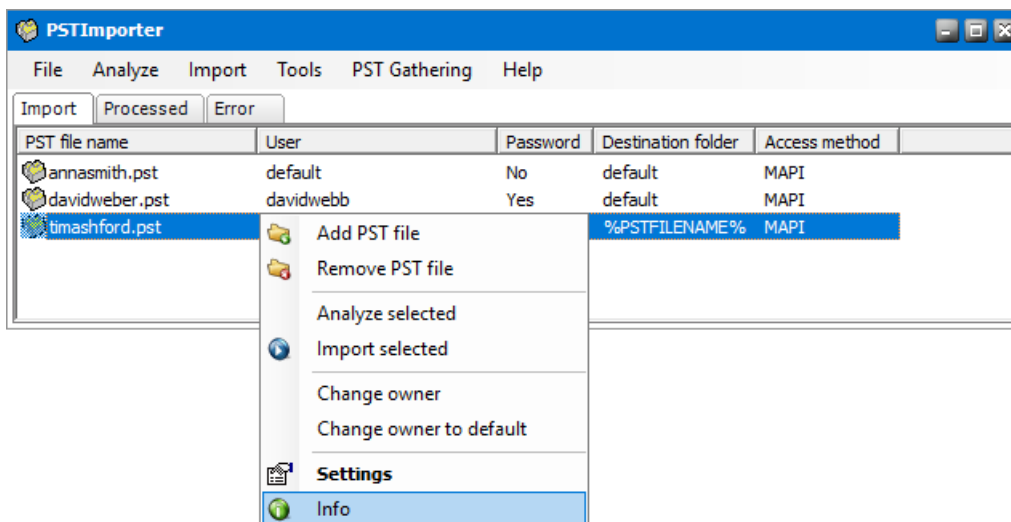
PSTImporter

File Analyze Import Tools PST Gathering Help

Import Processed Error

| PST file name | User | Password | Destination folder | Access method |
|---|---|---|---|---|
| annasmith.pst | default | No | default | MAPI |
| davidweber.pst | davidwebb | Yes | default | MAPI |
| timashford.pst | | | %PSTFILENAME% | MAPI |

Add PST file
Remove PST file
Analyze selected
Import selected
Change owner
Change owner to default
Settings
Info